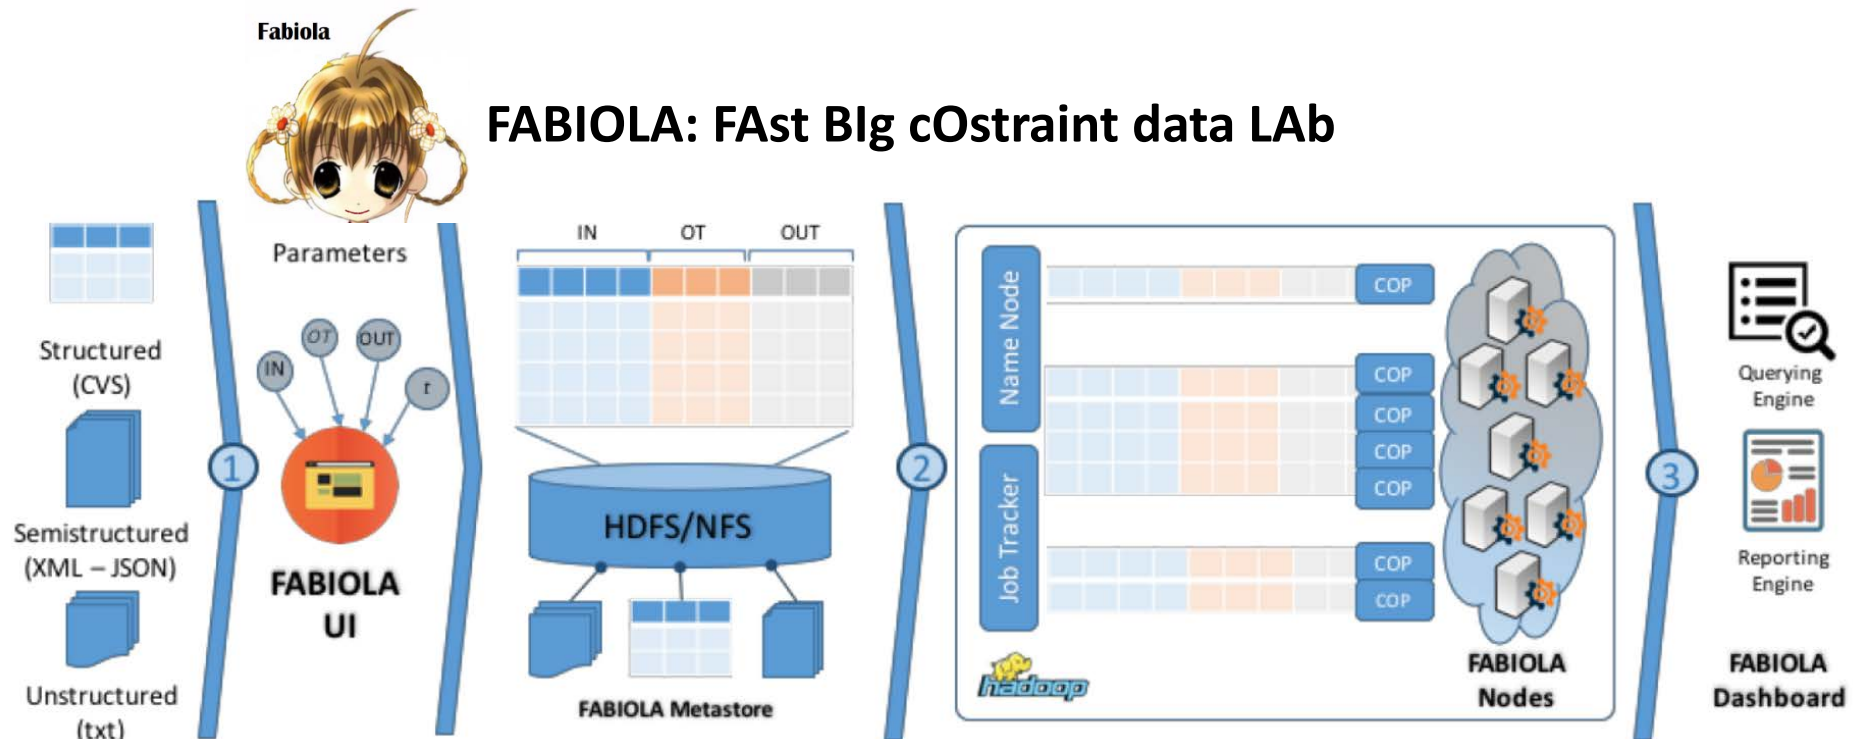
Fabiola

FABIOLA: FAst BIg cOstraint data LAb

Structured (CVS)

Semistructured (XML – JSON)

Unstructured (txt)

1

Parameters

IN

OT

OUT

t

FABIOLA UI

IN OT OUT

HDFS/NFS

FABIOLA Metastore

2

Name Node

Job Tracker

COP
COP
COP
COP
COP
COP
COP

hadoop

FABIOLA Nodes

3

Querying Engine

Reporting Engine

FABIOLA Dashboard